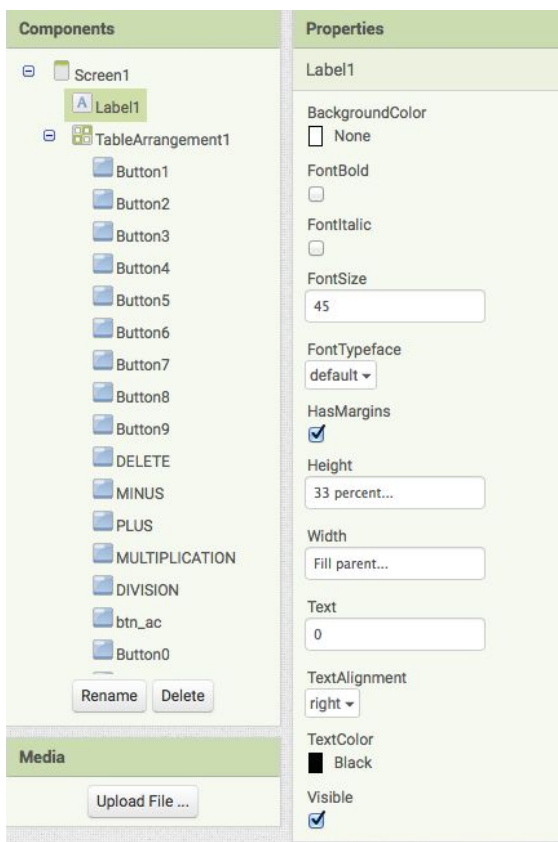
Components

Screen1
Label1
TableArrangement1
Button1
Button2
Button3
Button4
Button5
Button6
Button7
Button8
Button9
DELETE
MINUS
PLUS
MULTIPLICATION
DIVISION
btn_ac
Button0

Rename Delete

Media

Upload File ...

Properties

Label1

BackgroundColor
None

FontBold

FontItalic

FontSize
45

FontTypeface
default

HasMargins

Height
33 percent...

Width
Fill parent...

Text
0

TextAlignment
right

TextColor
Black

Visible